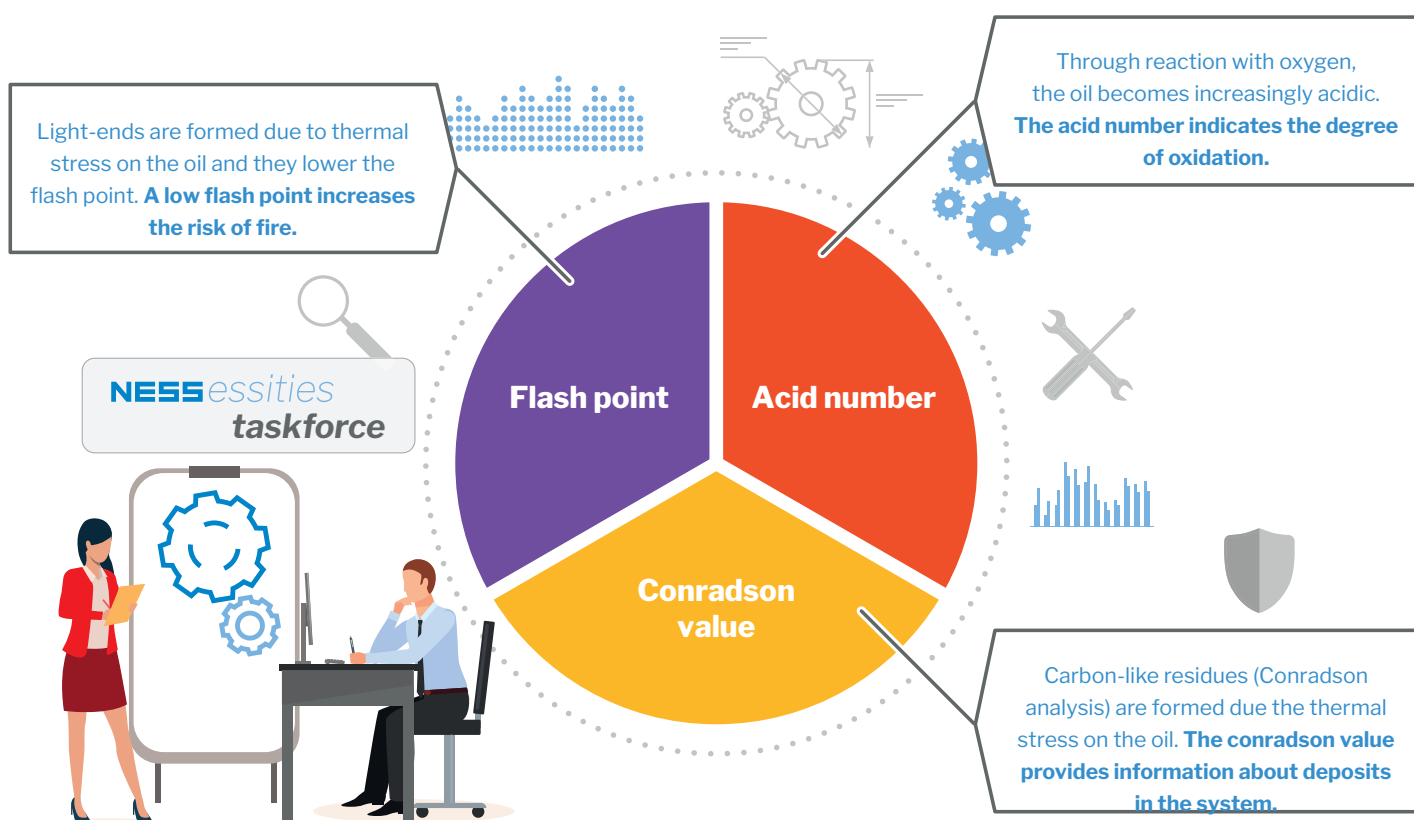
Light-ends are formed due to thermal stress on the oil and they lower the flash point. **A low flash point increases the risk of fire.**

Through reaction with oxygen, the oil becomes increasingly acidic. **The acid number indicates the degree of oxidation.**

NESSessities taskforce

Flash point

Acid number

Conradson value

Carbon-like residues (Conradson analysis) are formed due the thermal stress on the oil. **The conradson value provides information about deposits in the system.**